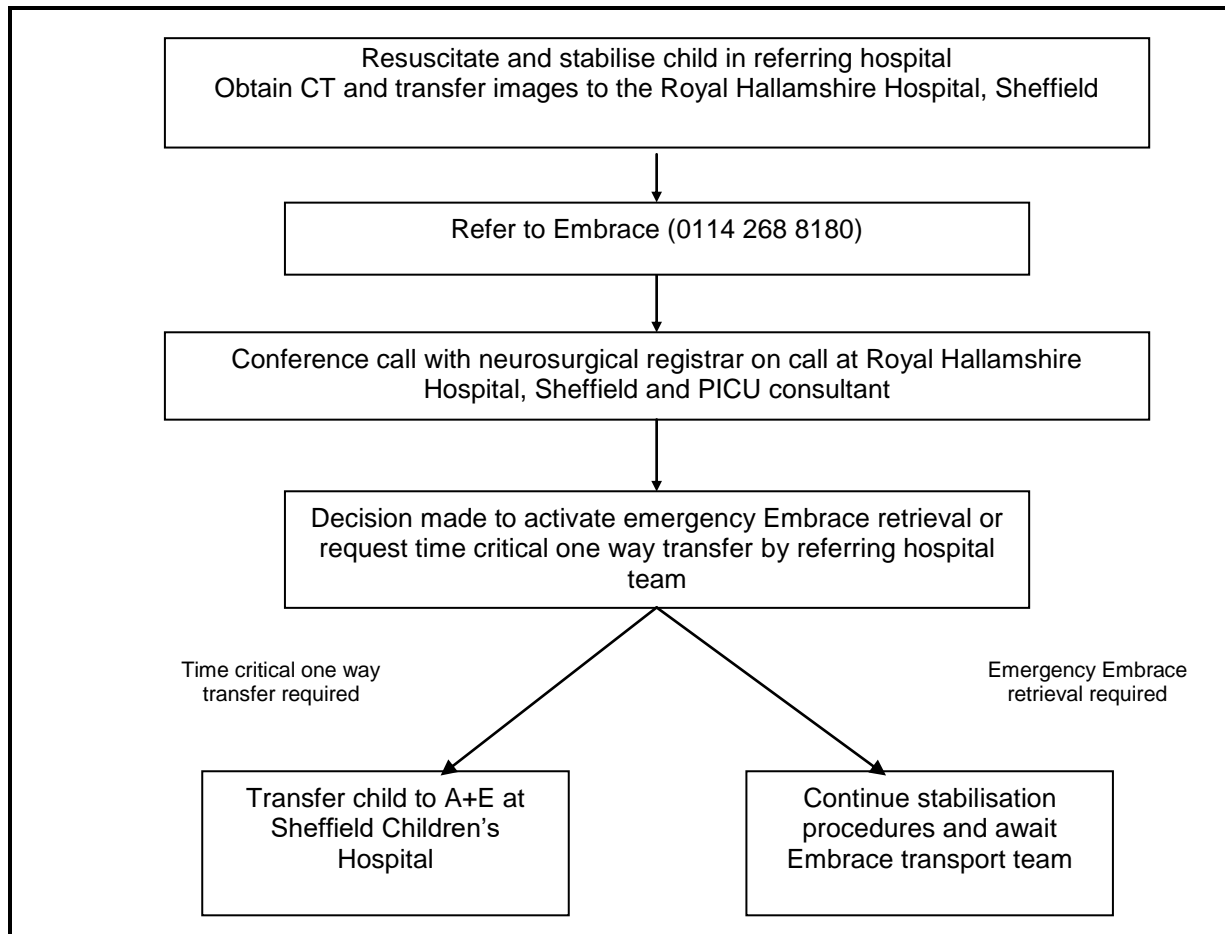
Resuscitate and stabilise child in referring hospital
Obtain CT and transfer images to the Royal Hallamshire Hospital, Sheffield

Refer to Embrace (0114 268 8180)

Conference call with neurosurgical registrar on call at Royal Hallamshire Hospital, Sheffield and PICU consultant

Decision made to activate emergency Embrace retrieval or request time critical one way transfer by referring hospital team

Time critical one way transfer required

Emergency Embrace retrieval required

Transfer child to A+E at Sheffield Children's Hospital

Continue stabilisation procedures and await Embrace transport team